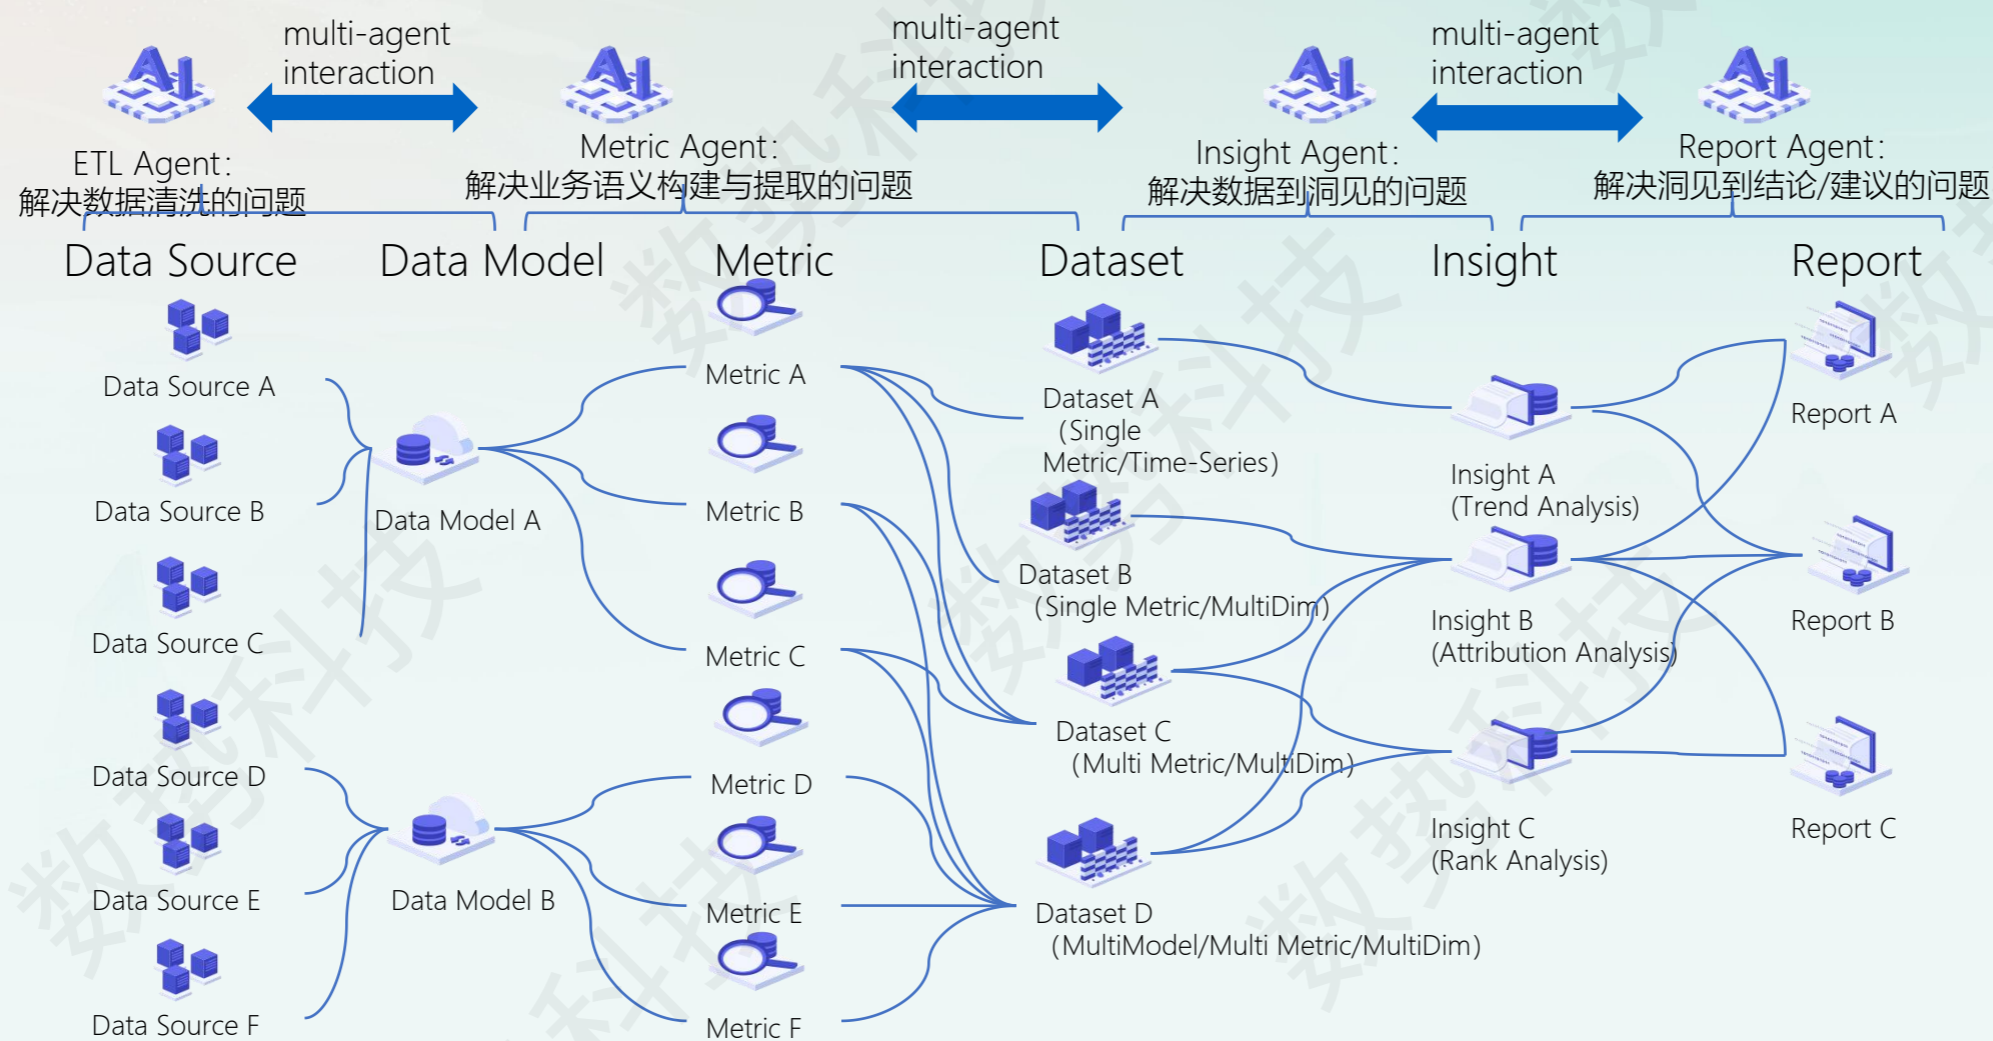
multi-agent interaction

multi-agent interaction

multi-agent interaction

ETL Agent:
解决数据清洗的问题

Metric Agent:
解决业务语义构建与提取的问题

Insight Agent:
解决数据到洞见的问题

Report Agent:
解决洞见到结论/建议的问题

Data Source

Data Model

Metric

Dataset

Insight

Report

Data Source A

Data Source B

Data Source C

Data Source D

Data Source E

Data Source F

Data Model A

Data Model B

Metric A

Metric B

Metric C

Metric D

Metric E

Metric F

Dataset A (Single Metric/Time-Series)

Dataset B (Single Metric/MultiDim)

Dataset C (Multi Metric/MultiDim)

Dataset D (MultiModel/Multi Metric/MultiDim)

Insight A (Trend Analysis)

Insight B (Attribution Analysis)

Insight C (Rank Analysis)

Report A

Report B

Report C